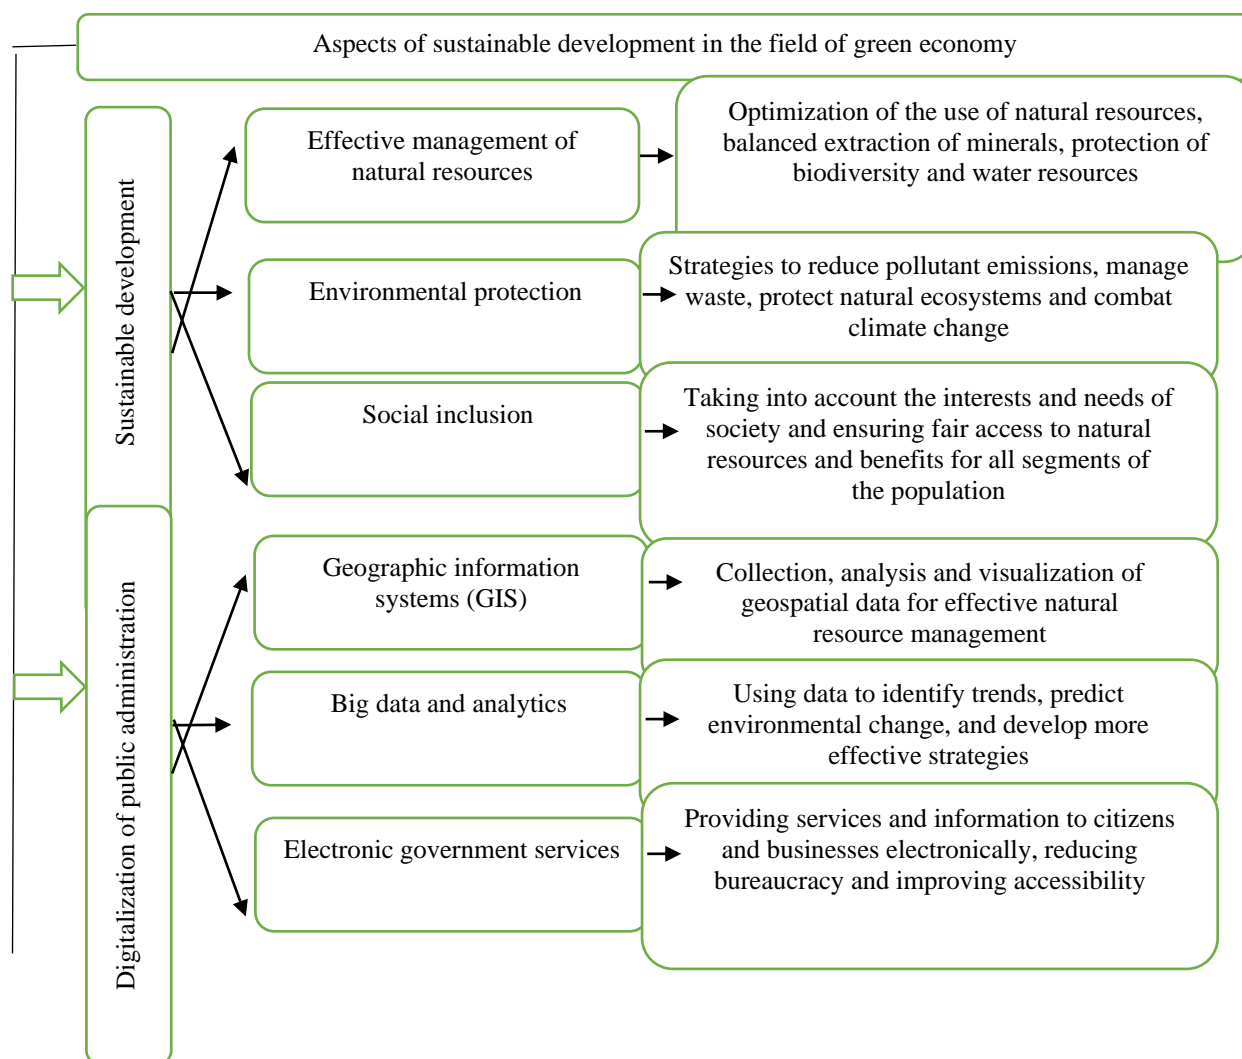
Aspects of sustainable development in the field of green economy

Sustainable development

Effective management of natural resources

Optimization of the use of natural resources, balanced extraction of minerals, protection of biodiversity and water resources

Environmental protection

Strategies to reduce pollutant emissions, manage waste, protect natural ecosystems and combat climate change

Social inclusion

Taking into account the interests and needs of society and ensuring fair access to natural resources and benefits for all segments of the population

Digitalization of public administration

Geographic information systems (GIS)

Collection, analysis and visualization of geospatial data for effective natural resource management

Big data and analytics

Using data to identify trends, predict environmental change, and develop more effective strategies

Electronic government services

Providing services and information to citizens and businesses electronically, reducing bureaucracy and improving accessibility